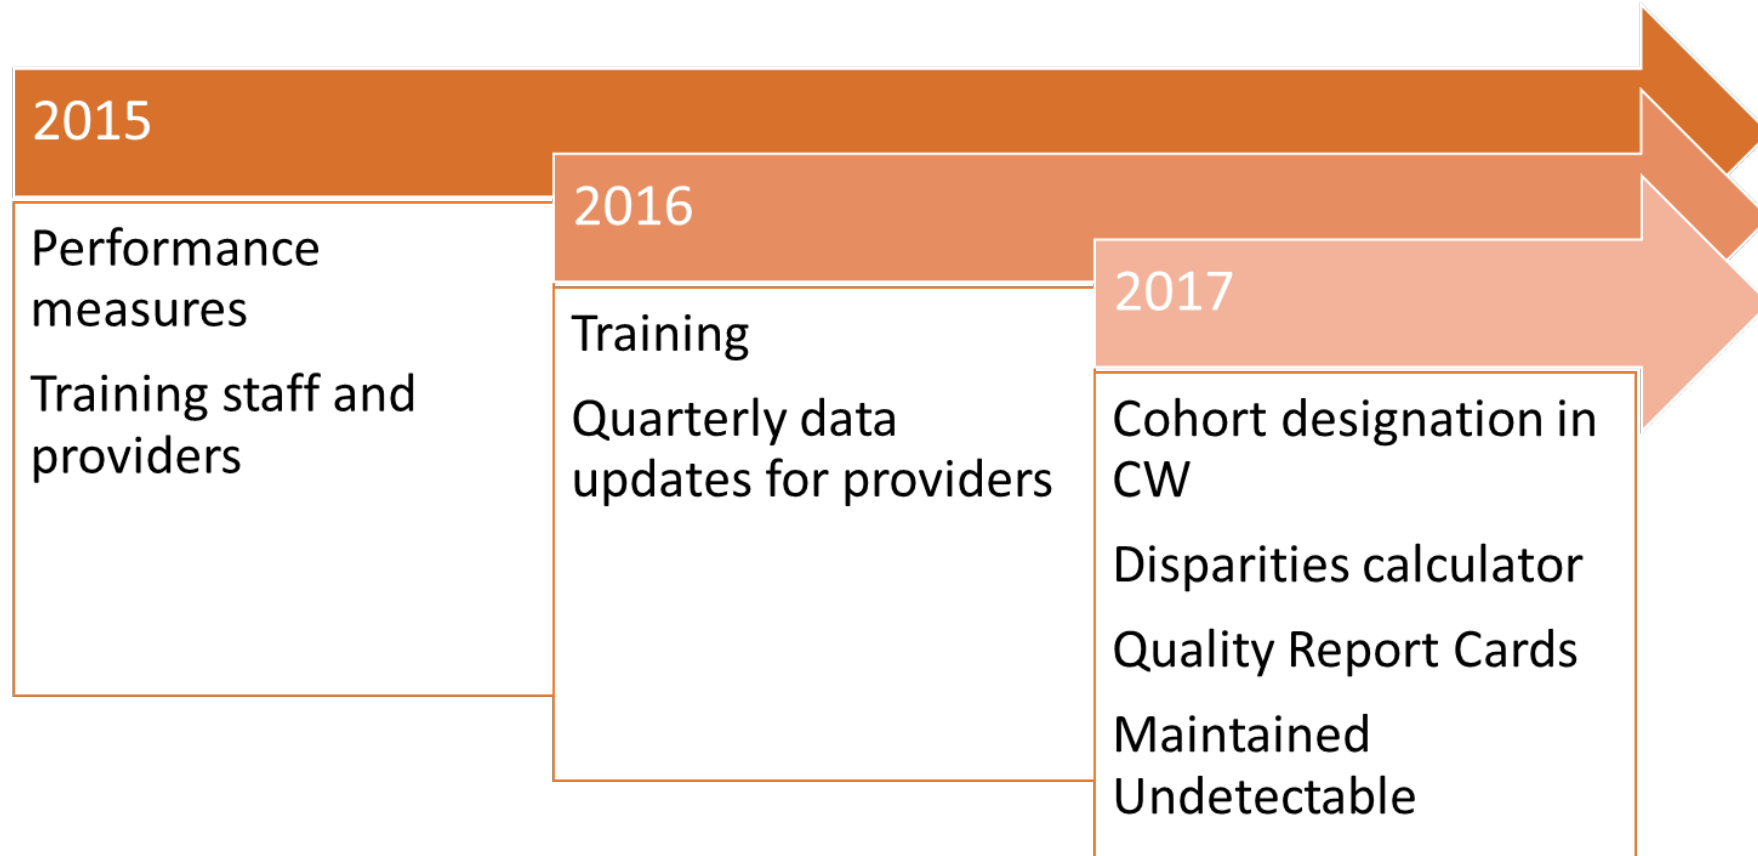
2015

Performance measures

Training staff and providers

2016

Training

Quarterly data updates for providers

2017

Cohort designation in CW

Disparities calculator

Quality Report Cards

Maintained Undetectable